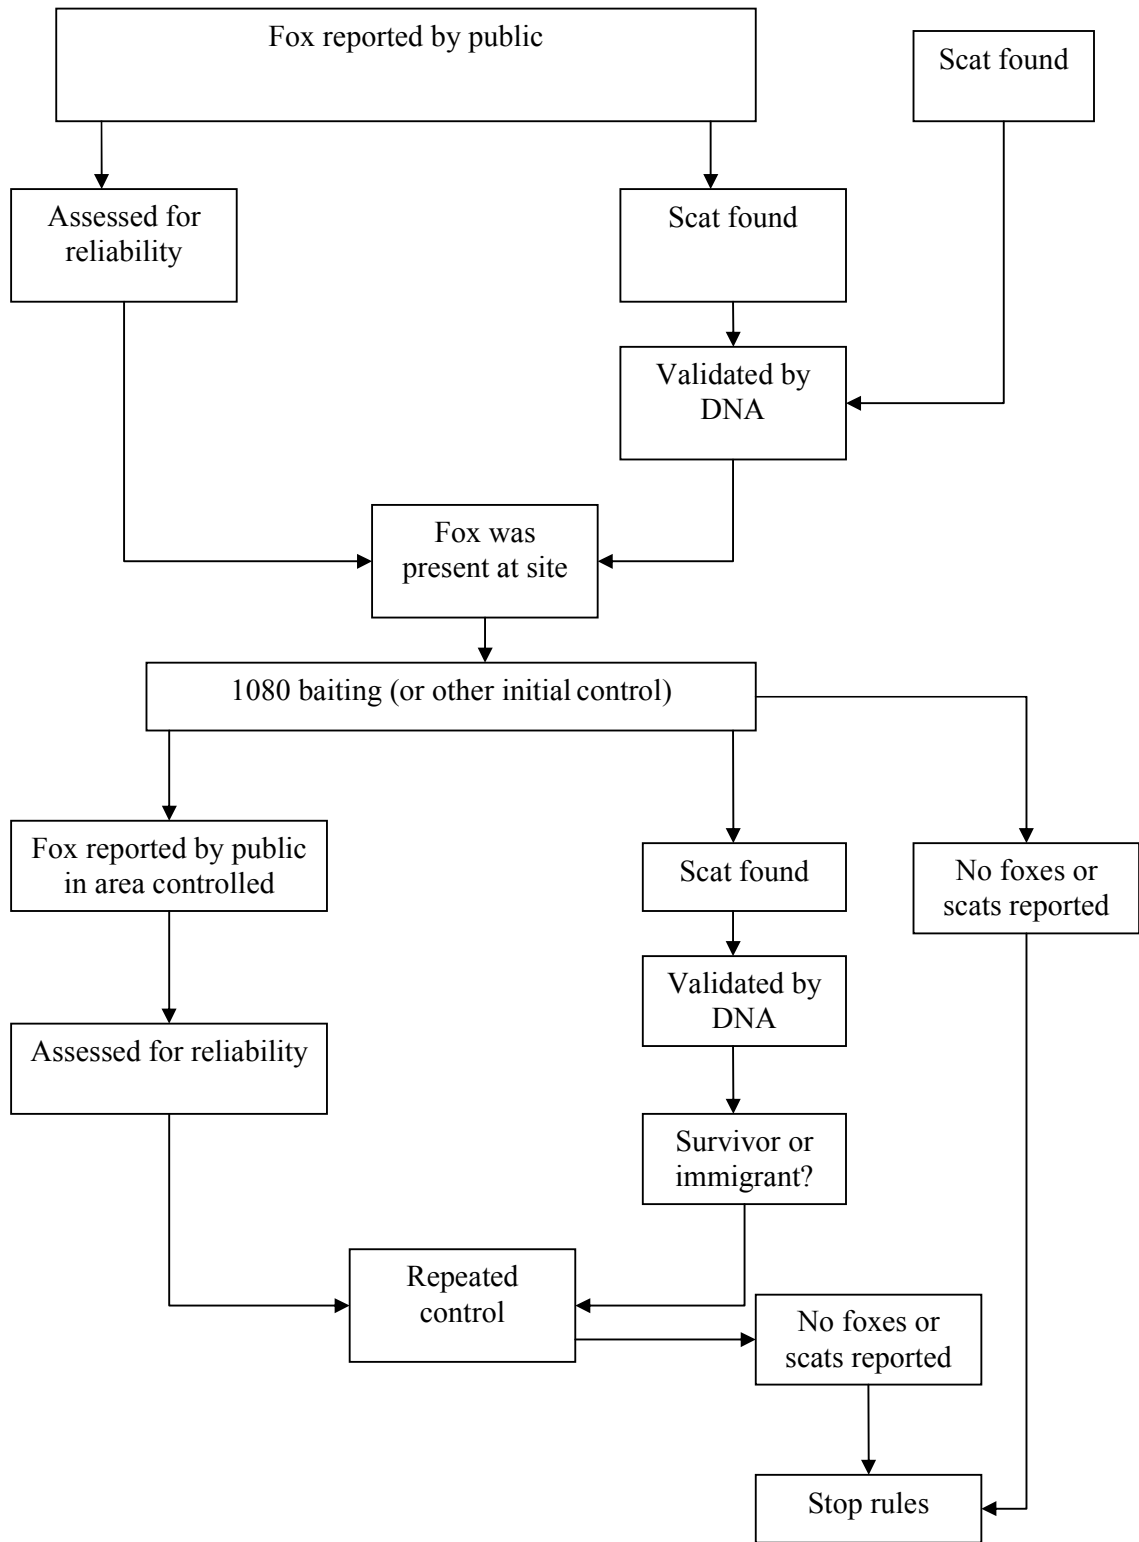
Fox reported by public

Scat found

Assessed for reliability

Scat found

Validated by DNA

Fox was present at site

1080 baiting (or other initial control)

Fox reported by public in area controlled

Scat found

No foxes or scats reported

Validated by DNA

Assessed for reliability

Survivor or immigrant?

Repeated control

No foxes or scats reported

Stop rules